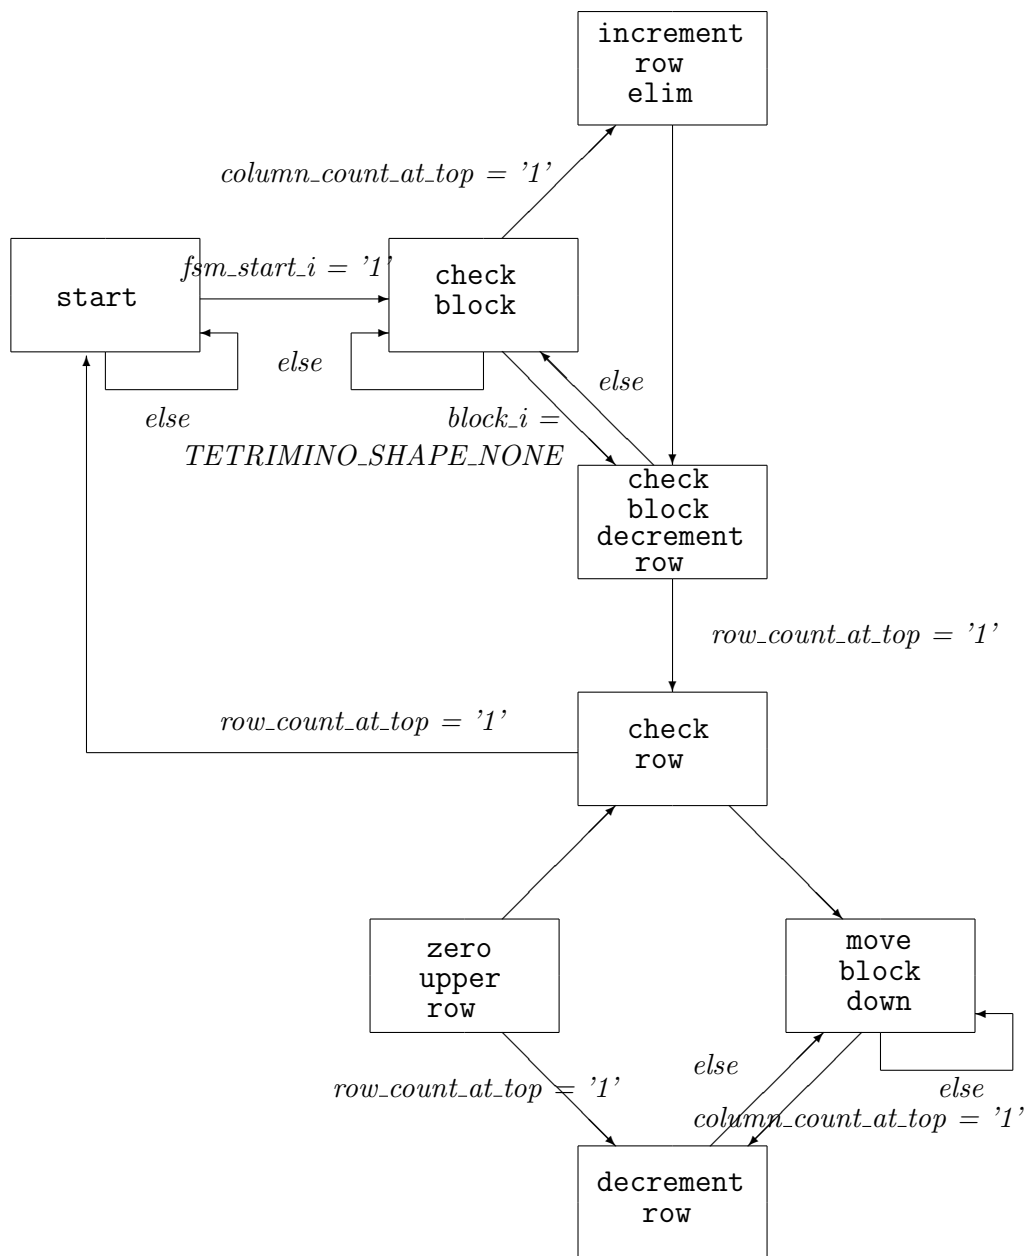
increment row elim

column_count_at_top = '1'

start

fsm_start_i = '1'

check block

else

else

else

block_i = TETRIMINO_SHAPE_NONE

check block decrement row

row_count_at_top = '1'

row_count_at_top = '1'

check row

zero upper row

move block down

else

row_count_at_top = '1'

else

column_count_at_top = '1'

decrement row